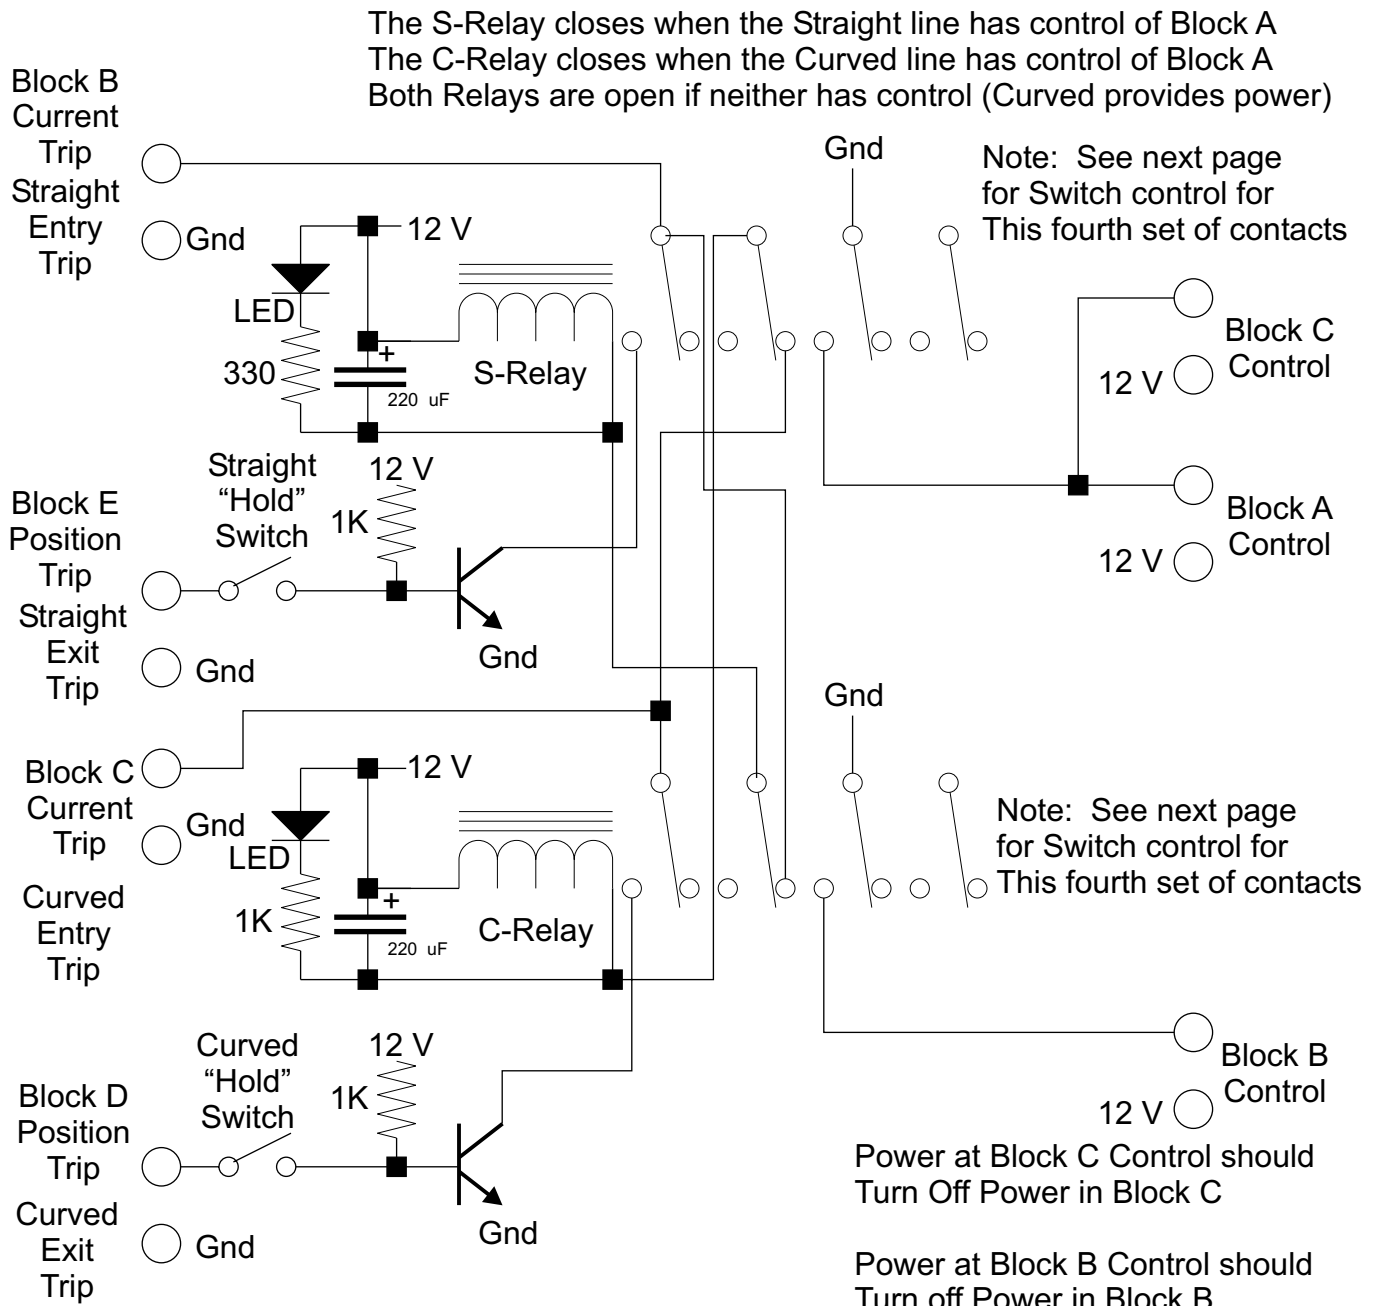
The S-Relay closes when the Straight line has control of Block A
The C-Relay closes when the Curved line has control of Block A
Both Relays are open if neither has control (Curved provides power)

Block B Current Trip
Straight Entry Trip
Gnd
12 V
LED
330
+
220 uF
S-Relay
Gnd
Note: See next page for Switch control for This fourth set of contacts
Block C Control
12 V
Block A Control
12 V
Straight "Hold" Switch
12 V
1K
Block E Position Trip
Straight Exit Trip
Gnd
Gnd
Gnd
Block C Current Trip
Gnd
12 V
LED
1K
+
220 uF
C-Relay
Note: See next page for Switch control for This fourth set of contacts
Curved Entry Trip
Block B Control
12 V
Curved "Hold" Switch
12 V
1K
Block D Position Trip
Curved Exit Trip
Gnd
Gnd

Power at Block C Control should Turn Off Power in Block C

Power at Block B Control should Turn off Power in Block B